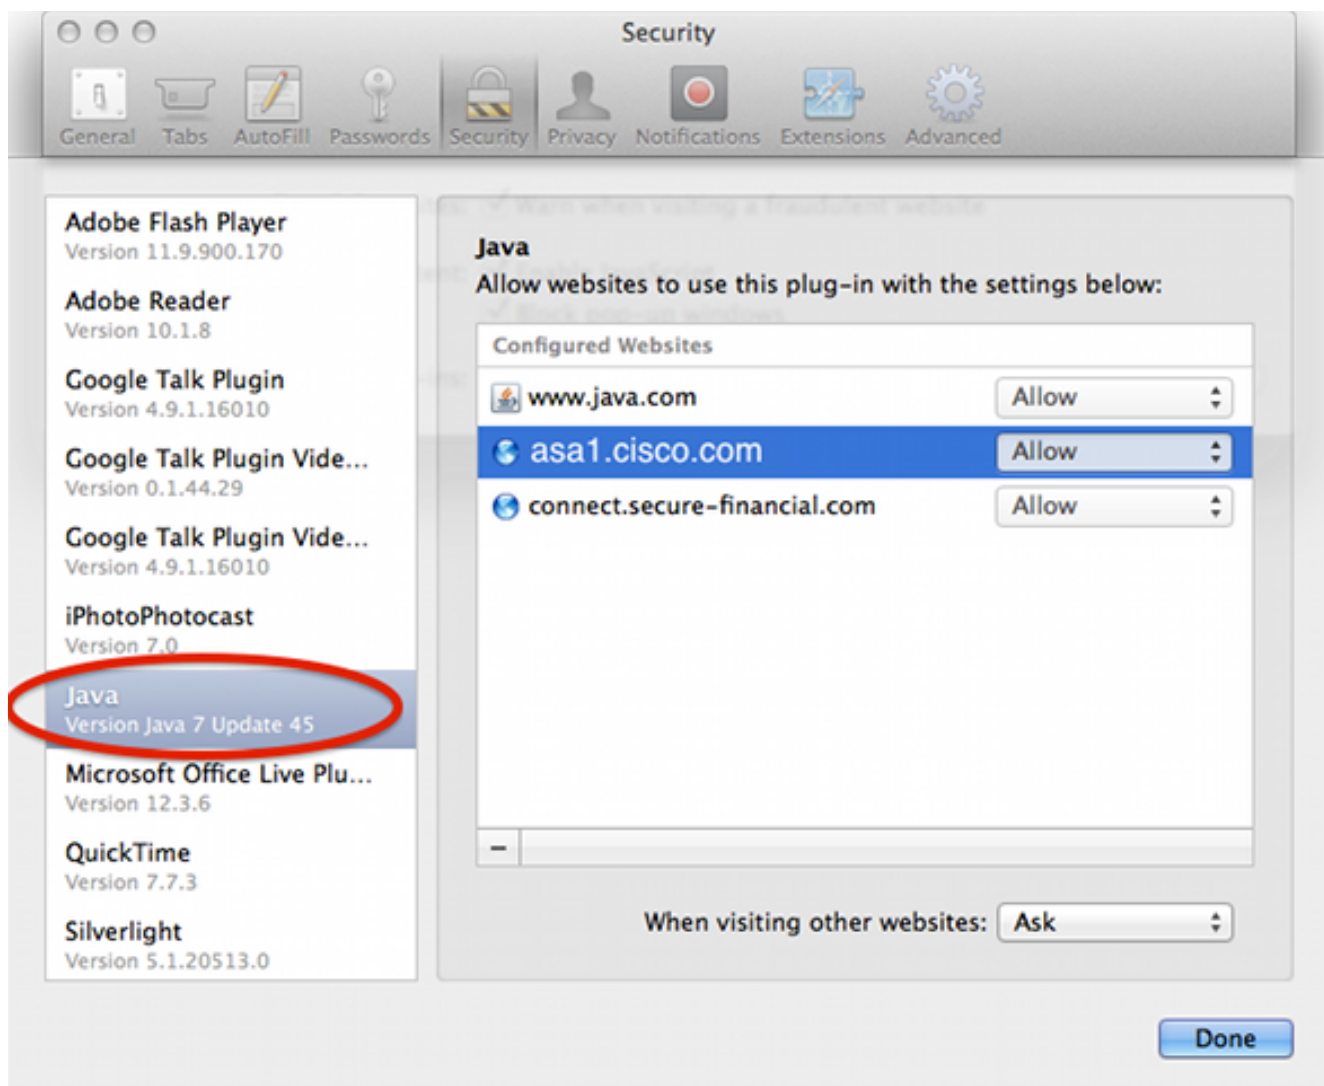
Security

General Tabs AutoFill Passwords Security Privacy Notifications Extensions Advanced

Adobe Flash Player
Version 11.9.900.170

Adobe Reader
Version 10.1.8

Google Talk Plugin
Version 4.9.1.16010

Google Talk Plugin Vide...
Version 0.1.44.29

Google Talk Plugin Vide...
Version 4.9.1.16010

iPhotoPhotocast
Version 7.0

Java
Version Java 7 Update 45

Microsoft Office Live Plu...
Version 12.3.6

QuickTime
Version 7.7.3

Silverlight
Version 5.1.20513.0

Java
Allow websites to use this plug-in with the settings below:

| Configured Websites | |
|---|---|
| www.java.com | Allow |
| asa1.cisco.com | Allow |
| connect.secure-financial.com | Allow |

−

When visiting other websites: Ask

Done